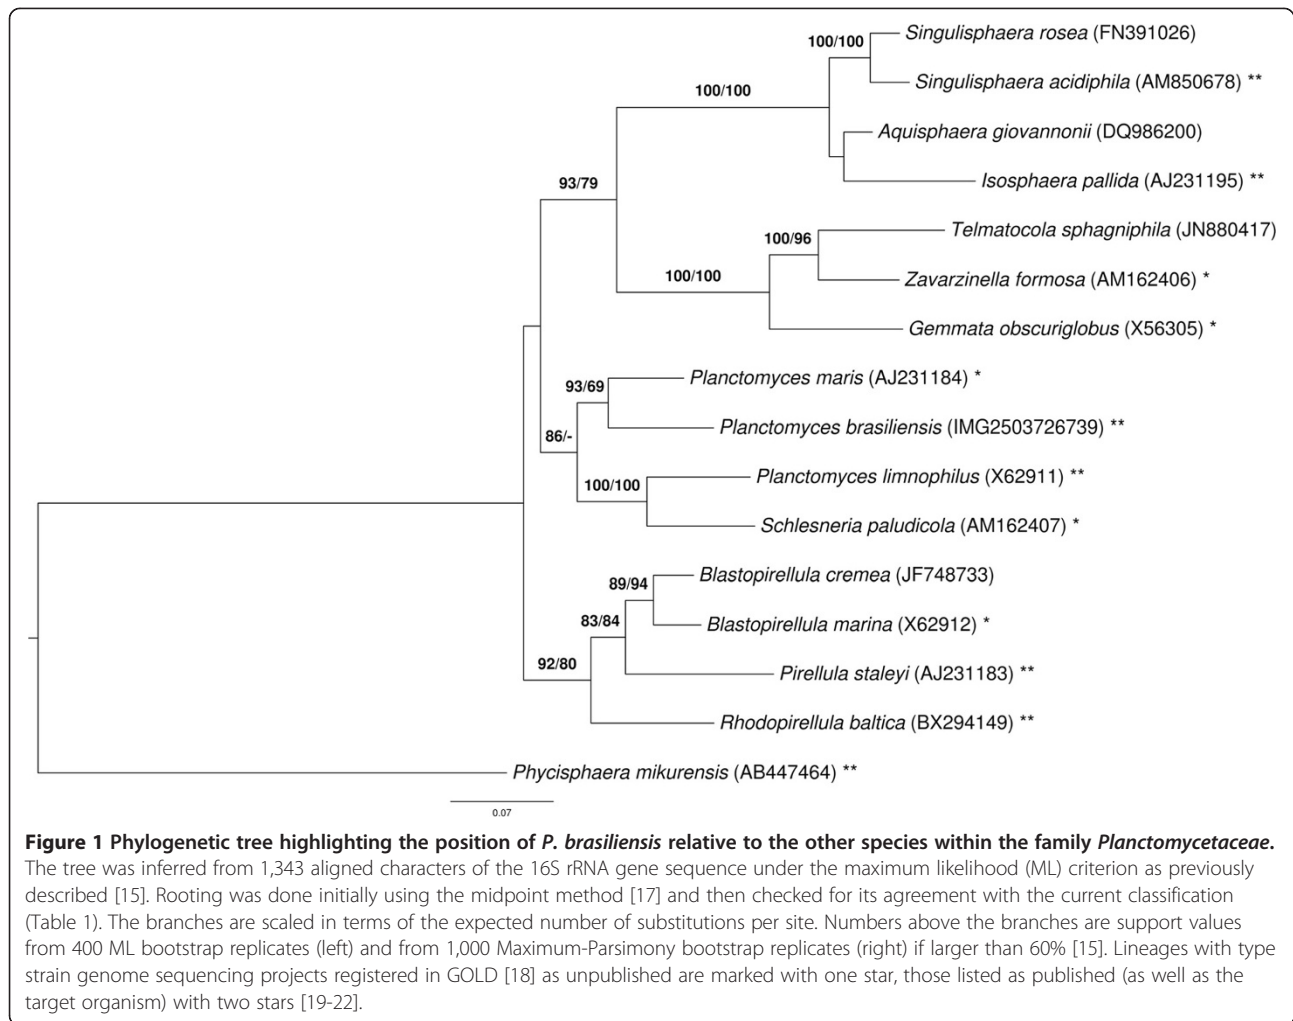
100/100
Singulisphaera rosea (FN391026)
100/100
Singulisphaera acidiphila (AM850678) **
Aquisphaera giovannonii (DQ986200)
93/79
Isosphaera pallida (AJ231195) **
100/96
Telmatocola sphagniphila (JN880417)
100/100
Zavarzinella formosa (AM162406) *
Gemmata obscuriglobus (X56305) *
93/69
Planctomyces maris (AJ231184) *
86/-
Planctomyces brasiliensis (IMG2503726739) **
100/100
Planctomyces limnophilus (X62911) **
Schlesneria paludicola (AM162407) *
89/94
Blastopirellula cremea (JF748733)
83/84
Blastopirellula marina (X62912) *
92/80
Pirellula staleyi (AJ231183) **
Rhodopirellula baltica (BX294149) **
Phycisphaera mikurensis (AB447464) **
0.07

**Figure 1 Phylogenetic tree highlighting the position of *P. brasiliensis* relative to the other species within the family *Planctomycetaceae*.** The tree was inferred from 1,343 aligned characters of the 16S rRNA gene sequence under the maximum likelihood (ML) criterion as previously described [15]. Rooting was done initially using the midpoint method [17] and then checked for its agreement with the current classification (Table 1). The branches are scaled in terms of the expected number of substitutions per site. Numbers above the branches are support values from 400 ML bootstrap replicates (left) and from 1,000 Maximum-Parsimony bootstrap replicates (right) if larger than 60% [15]. Lineages with type strain genome sequencing projects registered in GOLD [18] as unpublished are marked with one star, those listed as published (as well as the target organism) with two stars [19-22].